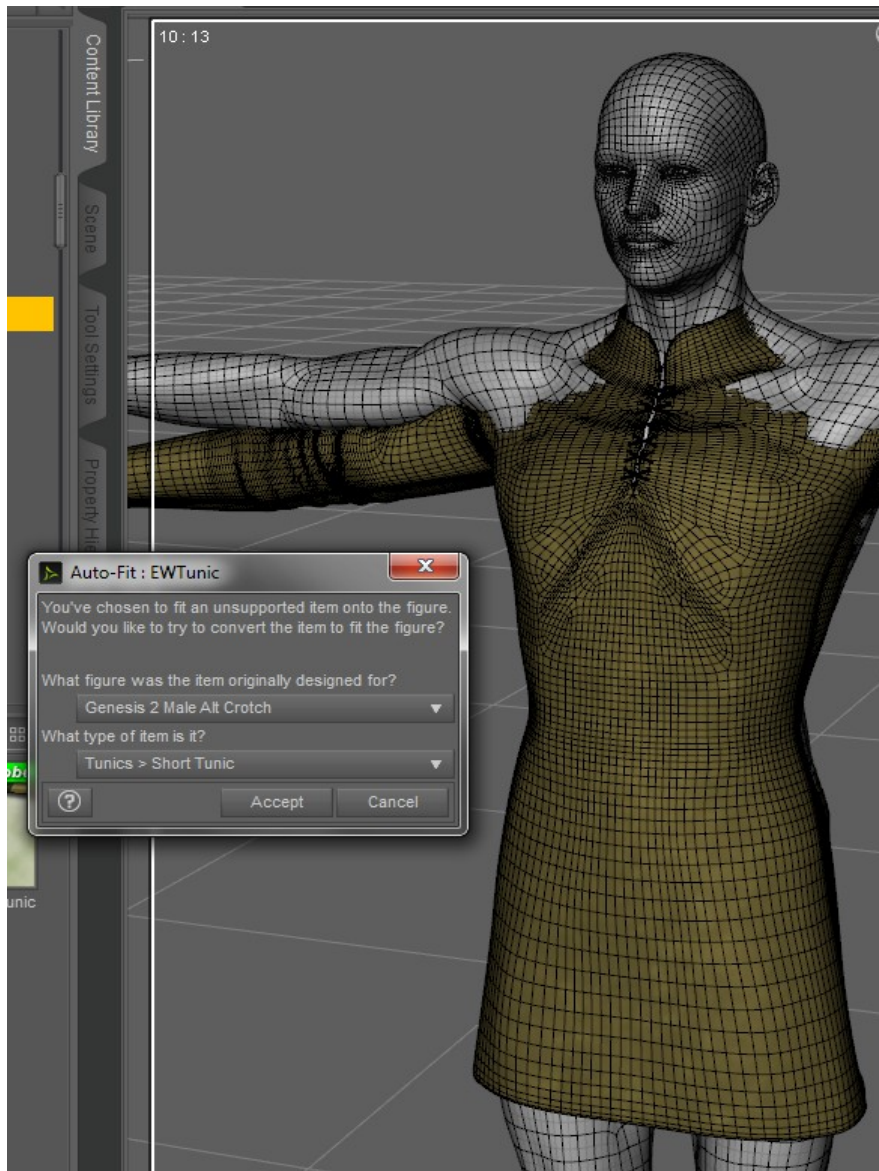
Content Library

Scene

Tool Settings

Property Hi

10 : 13

Auto-Fit : EWTunic

You've chosen to fit an unsupported item onto the figure. Would you like to try to convert the item to fit the figure?

What figure was the item originally designed for?

Genesis 2 Male Alt Crotch

What type of item is it?

Tunics > Short Tunic

?

Accept

Cancel

unic